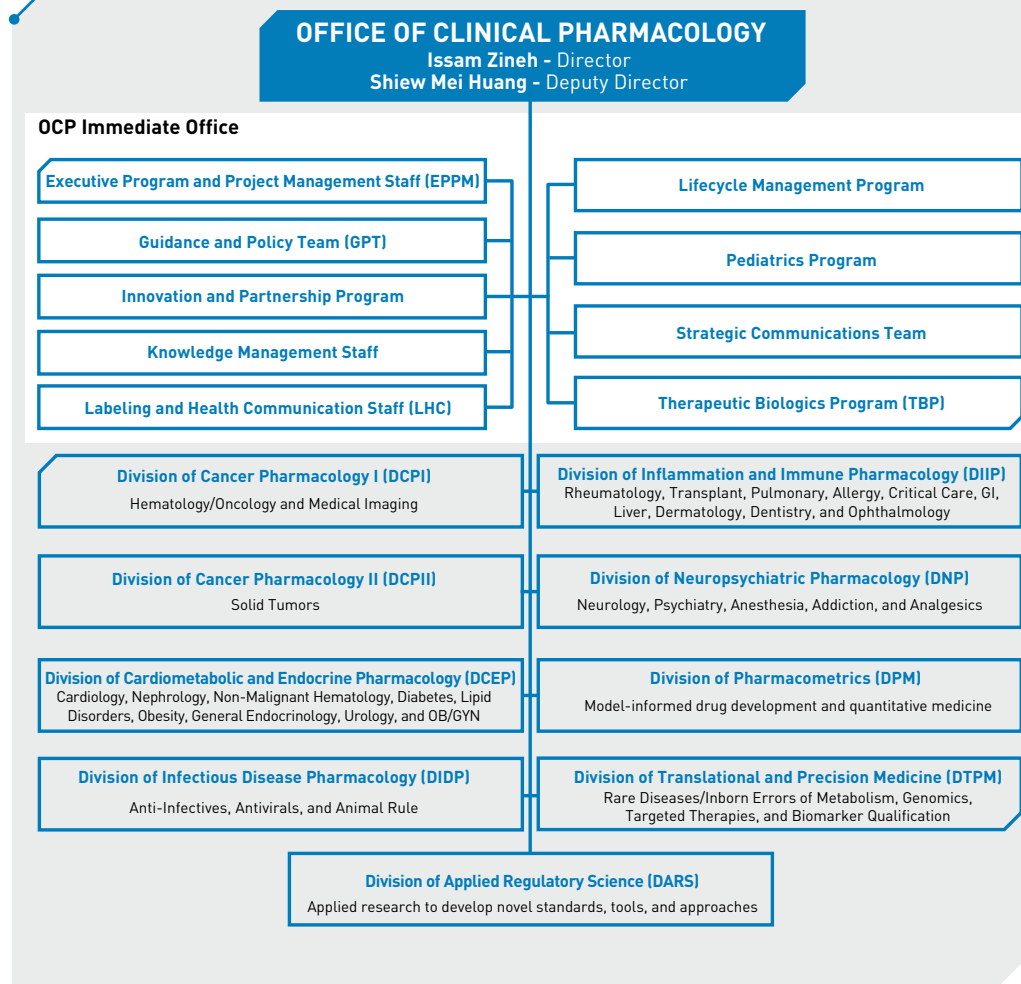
OFFICE OF CLINICAL PHARMACOLOGY
Issam Zineh - Director
Shiew Mei Huang - Deputy Director

OCP Immediate Office

Executive Program and Project Management Staff (EPPM)

Guidance and Policy Team (GPT)

Innovation and Partnership Program

Knowledge Management Staff

Labeling and Health Communication Staff (LHC)

Lifecycle Management Program

Pediatrics Program

Strategic Communications Team

Therapeutic Biologics Program (TBP)

Division of Cancer Pharmacology I (DCPI)
Hematology/Oncology and Medical Imaging

Division of Inflammation and Immune Pharmacology (DIIP)
Rheumatology, Transplant, Pulmonary, Allergy, Critical Care, GI, Liver, Dermatology, Dentistry, and Ophthalmology

Division of Cancer Pharmacology II (DCPII)
Solid Tumors

Division of Neuropsychiatric Pharmacology (DNP)
Neurology, Psychiatry, Anesthesia, Addiction, and Analgesics

Division of Cardiometabolic and Endocrine Pharmacology (DCEP)
Cardiology, Nephrology, Non-Malignant Hematology, Diabetes, Lipid Disorders, Obesity, General Endocrinology, Urology, and OB/GYN

Division of Pharmacometrics (DPM)
Model-informed drug development and quantitative medicine

Division of Infectious Disease Pharmacology (DIDP)
Anti-Infectives, Antivirals, and Animal Rule

Division of Translational and Precision Medicine (DTPM)
Rare Diseases/Inborn Errors of Metabolism, Genomics, Targeted Therapies, and Biomarker Qualification

Division of Applied Regulatory Science (DARS)
Applied research to develop novel standards, tools, and approaches